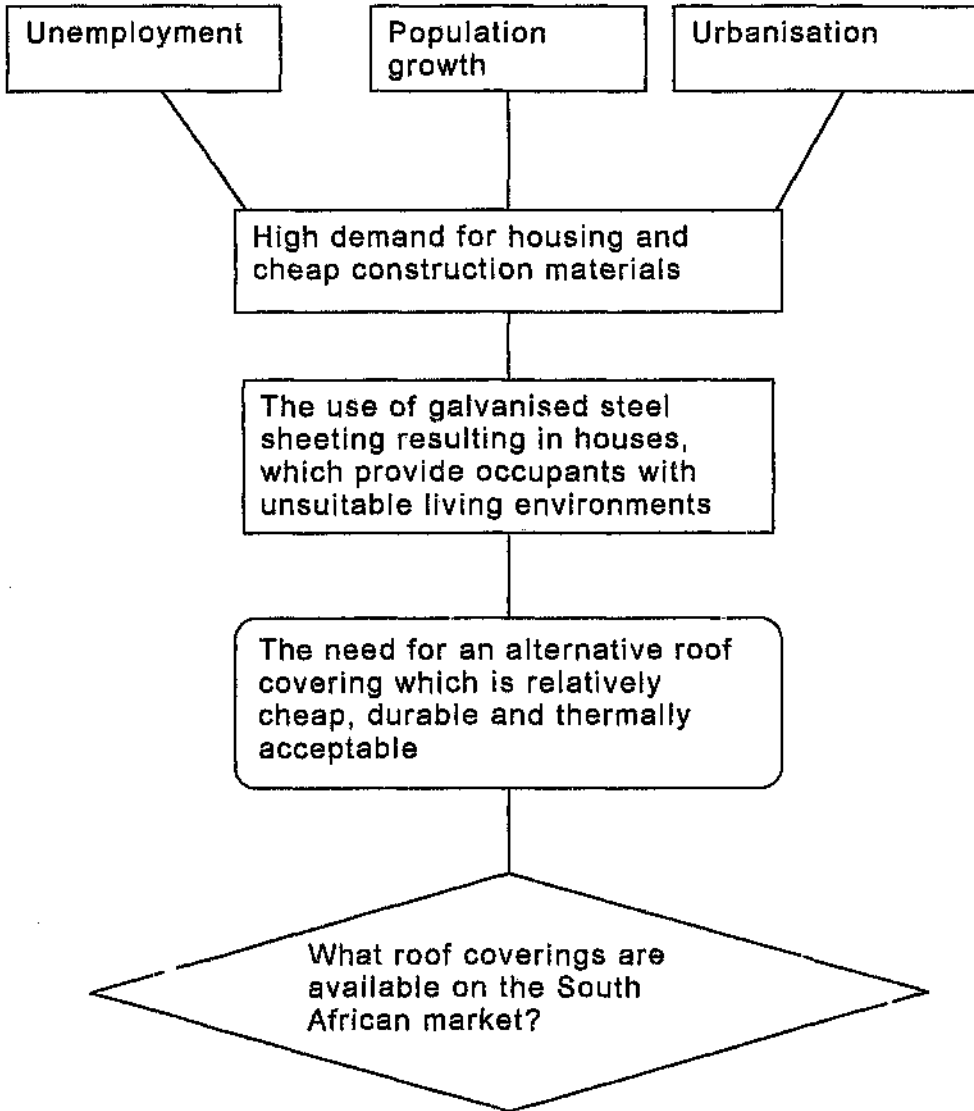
Unemployment

Population growth

Urbanisation

High demand for housing and cheap construction materials

The use of galvanised steel sheeting resulting in houses, which provide occupants with unsuitable living environments

The need for an alternative roof covering which is relatively cheap, durable and thermally acceptable

What roof coverings are available on the South African market?